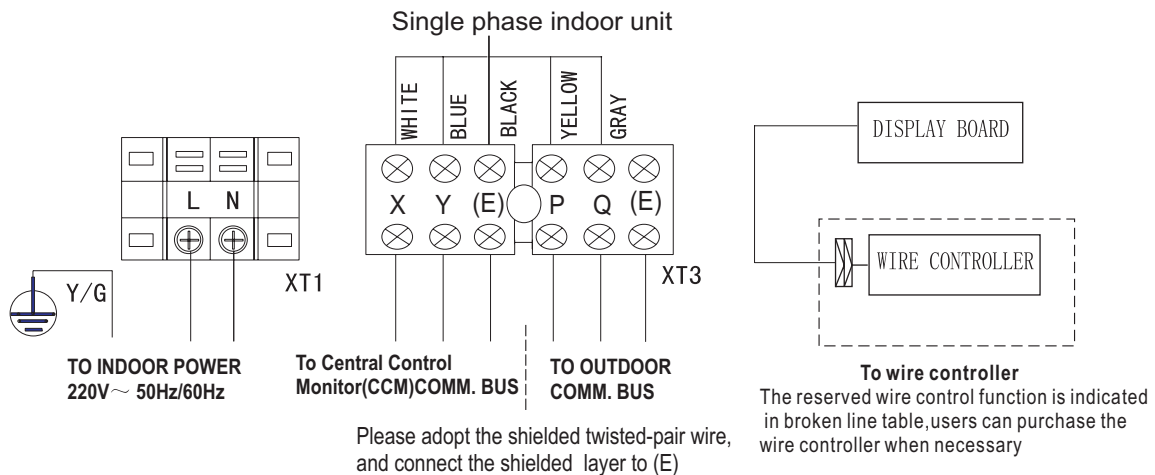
Single phase indoor unit

WHITE
BLUE
BLACK
YELLOW
GRAY

L N

X Y (E) P Q (E)

XT1

XT3

Y/G

DISPLAY BOARD

WIRE CONTROLLER

TO INDOOR POWER
220V～ 50Hz/60Hz

To Central Control Monitor(CCM)COMM. BUS

TO OUTDOOR COMM. BUS

Please adopt the shielded twisted-pair wire, and connect the shielded layer to (E)

To wire controller
The reserved wire control function is indicated in broken line table,users can purchase the wire controller when necessary